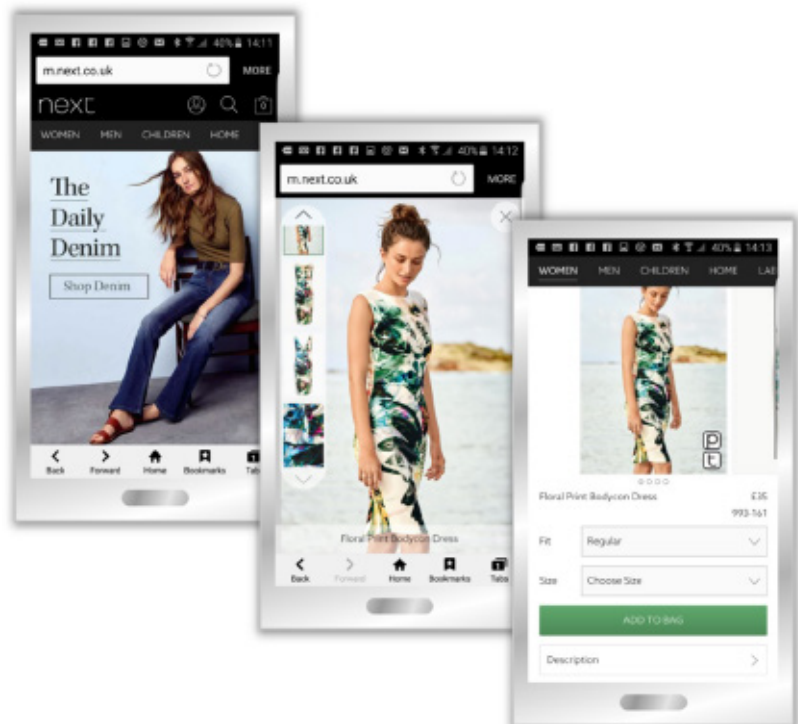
40% 14:11
m.next.co.uk
MORE
next
WOMEN MEN CHILDREN HOME
The Daily Denim
Shop Denim
Back Forward Home Bookmarks Tab

40% 14:12
m.next.co.uk
MORE
Floral Print Bodycon Dress
Back Forward Home Bookmarks Tabs

40% 14:13
WOMEN MEN CHILDREN HOME LA
Floral Print Bodycon Dress £35
993-161
Fit Regular
Size Choose Size
ADD TO BAG
Description